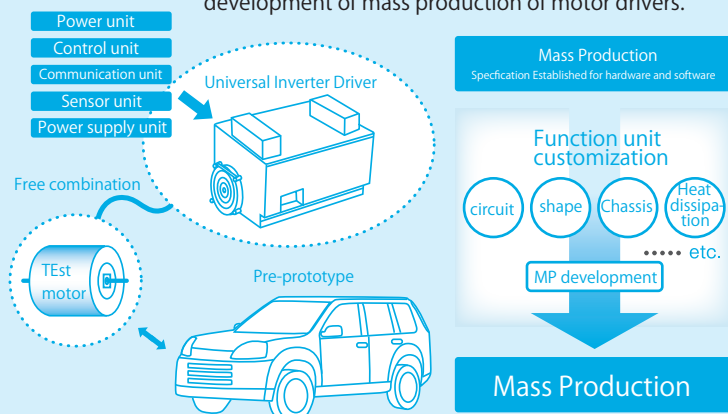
development of mass production of motor drivers.

Power unit
Control unit
Communication unit
Sensor unit
Power supply unit

Universal Inverter Driver

Free combination

TEst motor

Pre-prototype

Mass Production
Specfication Established for hardware and software

Function unit customization

circuit
shape
Chassis
Heat dissipation

etc.

MP development

Mass Production